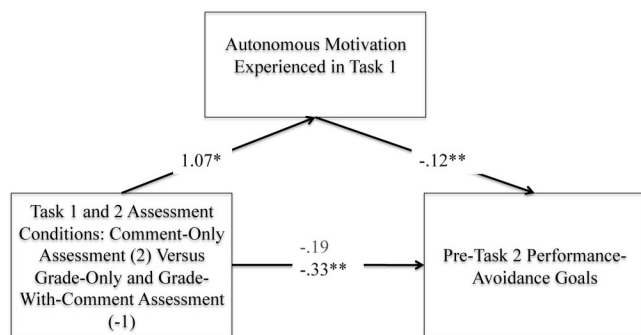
Autonomous Motivation Experienced in Task 1

1.07*

-.12**

Task 1 and 2 Assessment Conditions: Comment-Only Assessment (2) Versus Grade-Only and Grade-With-Comment Assessment (-1)

-.19

-.33**

Pre-Task 2 Performance-Avoidance Goals